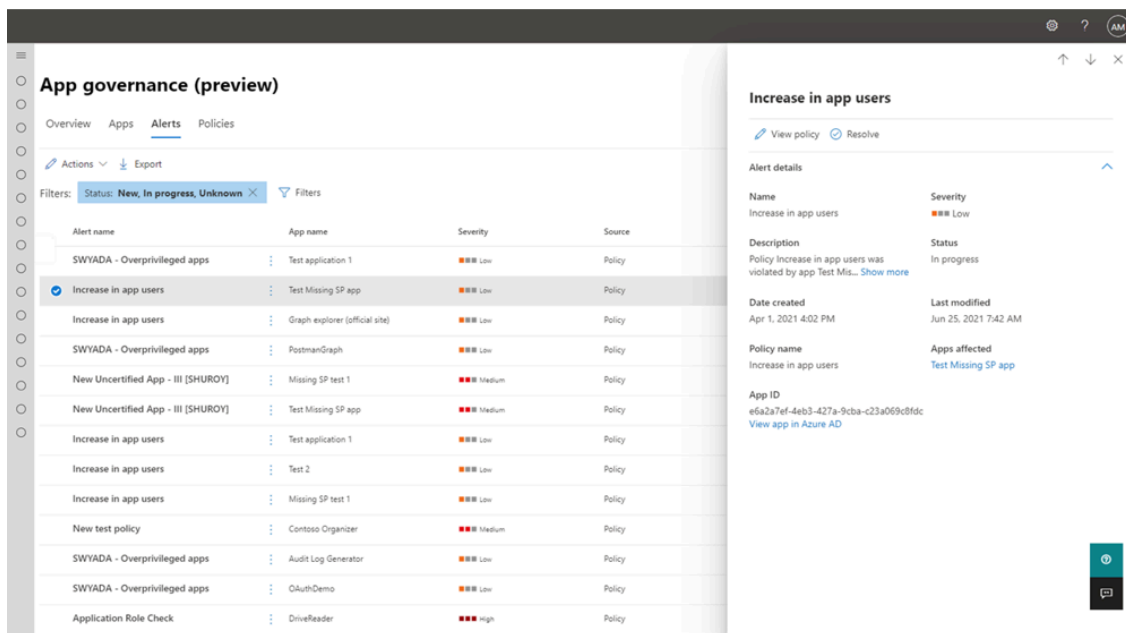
?
AM

App governance (preview)

Overview Apps Alerts Policies

Actions Export

Filters: Status: New, In progress, Unknown Filters

| Alert name | App name | Severity | Source |
|---|---|---|---|
| SWYADA - Overprivileged apps | Test application 1 | Low | Policy |
| Increase in app users | Test Missing SP app | Low | Policy |
| Increase in app users | Graph explorer (official site) | Low | Policy |
| SWYADA - Overprivileged apps | PostmanGraph | Low | Policy |
| New Uncertified App - III [SHUROY] | Missing SP test 1 | Medium | Policy |
| New Uncertified App - III [SHUROY] | Test Missing SP app | Medium | Policy |
| Increase in app users | Test application 1 | Low | Policy |
| Increase in app users | Test 2 | Low | Policy |
| Increase in app users | Missing SP test 1 | Low | Policy |
| New test policy | Contoso Organizer | Medium | Policy |
| SWYADA - Overprivileged apps | Audit Log Generator | Low | Policy |
| SWYADA - Overprivileged apps | OAuthDemo | Low | Policy |
| Application Role Check | DriveReader | High | Policy |

Increase in app users

View policy Resolve

Alert details

Name
Increase in app users

Severity
Low

Description
Policy Increase in app users was violated by app Test Mis... Show more

Status
In progress

Date created
Apr 1, 2021 4:02 PM

Last modified
Jun 25, 2021 7:42 AM

Policy name
Increase in app users

Apps affected
Test Missing SP app

App ID
e6a2a7ef-4eb3-427a-9cba-c23a069c8fdc
View app in Azure AD